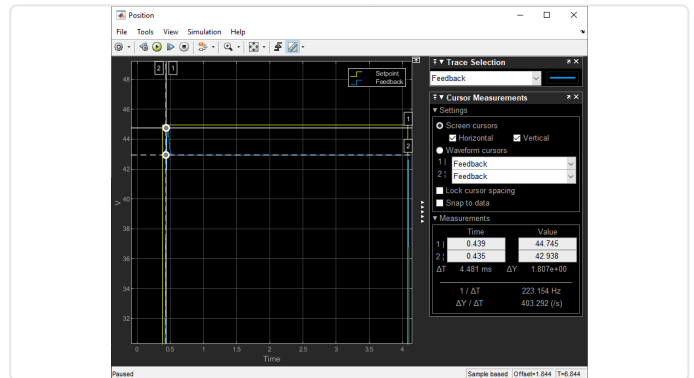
Position

File Tools View Simulation Help

2 1

Setpoint
Feedback

48
46
44
42
40
38
36
34
32

V

0 0.5 1 1.5 2 2.5 3 3.5 4

Time

1
2

Trace Selection

Feedback

Cursor Measurements

Settings

Screen cursors

Horizontal Vertical

Waveform cursors

1 Feedback

2 Feedback

Lock cursor spacing

Snap to data

Measurements

| | Time | Value |
|---|---|---|
| 1 | 0.439 | 44.745 |
| 2 | 0.435 | 42.938 |
| ΔT | 4.481 ms | ΔY 1.807e+00 |

1 / ΔT 223.154 Hz

ΔY / ΔT 403.292 (/s)

Paused

Sample based Offset=1.844 T=6.844